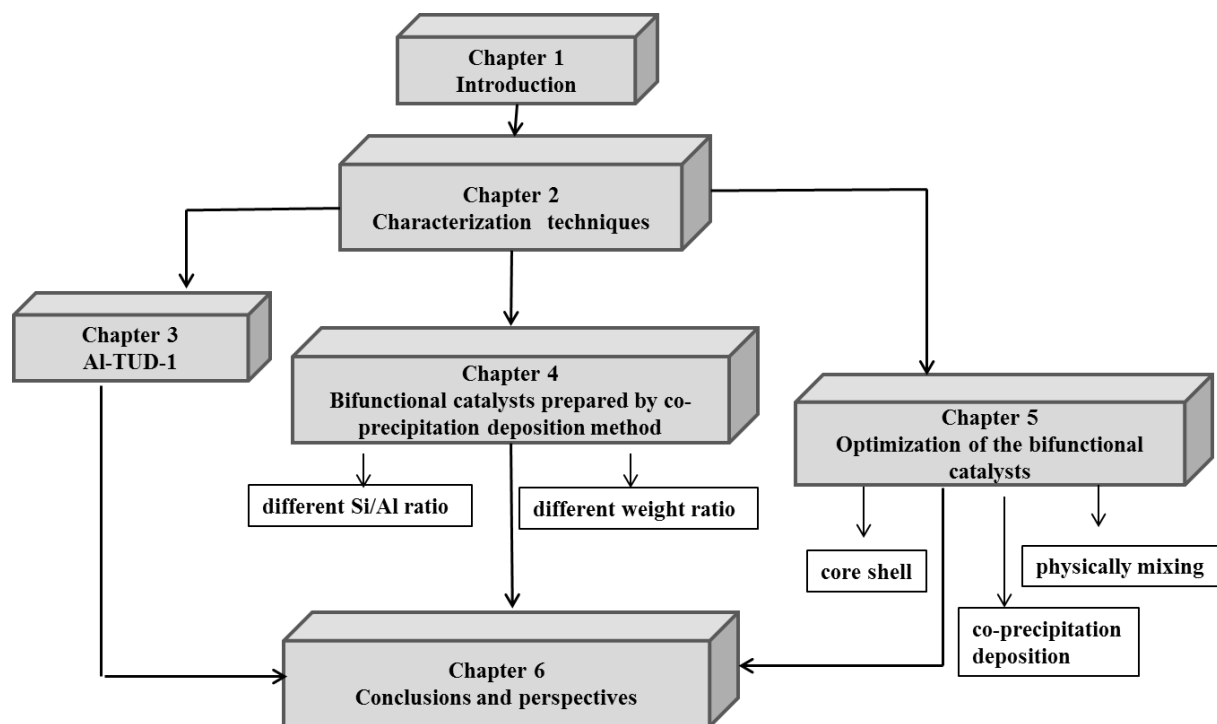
Chapter 1
Introduction

Chapter 2
Characterization techniques

Chapter 3
Al-TUD-1

Chapter 4
Bifunctional catalysts prepared by co-precipitation deposition method

different Si/Al ratio

different weight ratio

Chapter 5
Optimization of the bifunctional catalysts

core shell

physically mixing

co-precipitation deposition

Chapter 6
Conclusions and perspectives